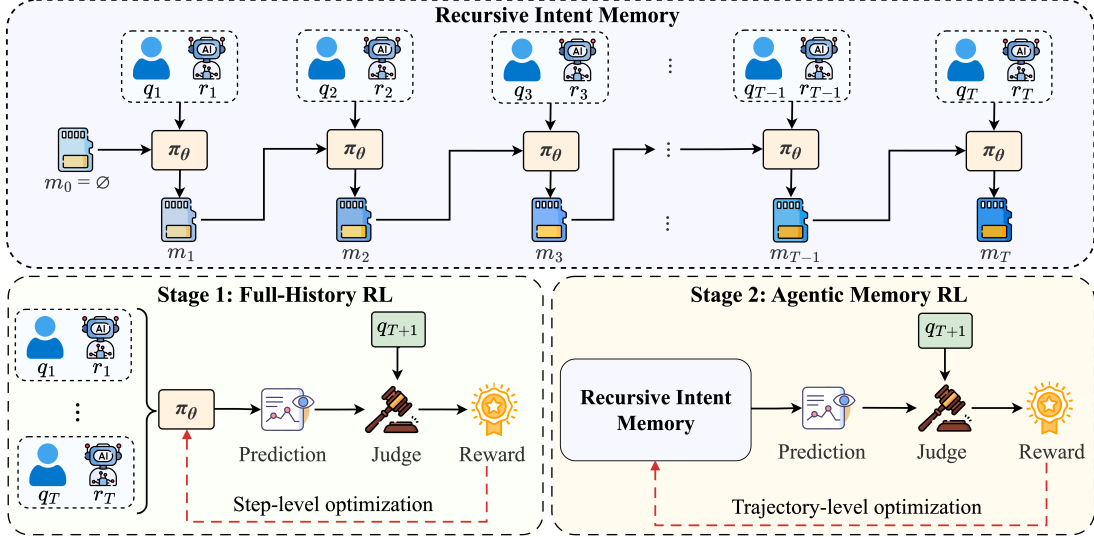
Recursive Intent Memory

AI $q_1$ $r_1$

AI $q_2$ $r_2$

AI $q_3$ $r_3$

AI $q_{T-1}$ $r_{T-1}$

AI $q_T$ $r_T$

$m_0 = \varnothing$

$\pi_\theta$ $\pi_\theta$ $\pi_\theta$ $\pi_\theta$ $\pi_\theta$

$m_1$ $m_2$ $m_3$ $m_{T-1}$ $m_T$

Stage 1: Full-History RL

AI $q_1$ $r_1$

AI $q_T$ $r_T$

$q_{T+1}$

$\pi_\theta$

Prediction

Judge

Reward

Step-level optimization

Stage 2: Agentic Memory RL

$q_{T+1}$

Recursive Intent Memory

Prediction

Judge

Reward

Trajectory-level optimization